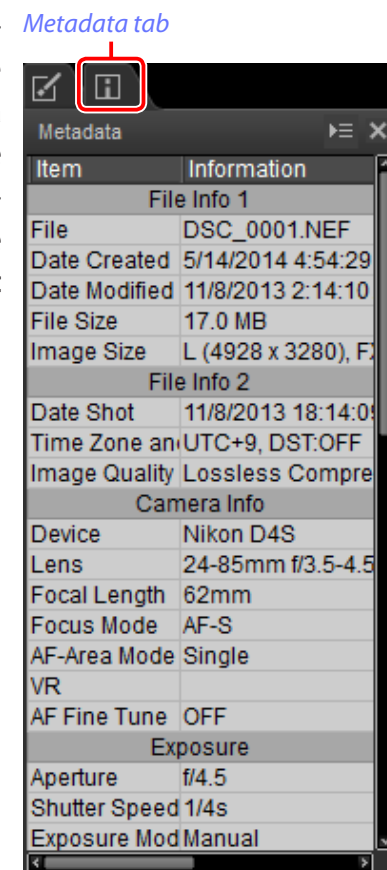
Metadata tab

Metadata

| Item | Information |
|---|---|
| File Info 1 | |
| File | DSC_0001.NEF |
| Date Created | 5/14/2014 4:54:29 |
| Date Modified | 11/8/2013 2:14:10 |
| File Size | 17.0 MB |
| Image Size | L (4928 x 3280), F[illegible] |
| File Info 2 | |
| Date Shot | 11/8/2013 18:14:0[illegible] |
| Time Zone an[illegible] | UTC+9, DST:OFF |
| Image Quality | Lossless Compre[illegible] |
| Camera Info | |
| Device | Nikon D4S |
| Lens | 24-85mm f/3.5-4.5 |
| Focal Length | 62mm |
| Focus Mode | AF-S |
| AF-Area Mode | Single |
| VR | |
| AF Fine Tune | OFF |
| Exposure | |
| Aperture | f/4.5 |
| Shutter Speed | 1/4s |
| Exposure Mod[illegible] | Manual |